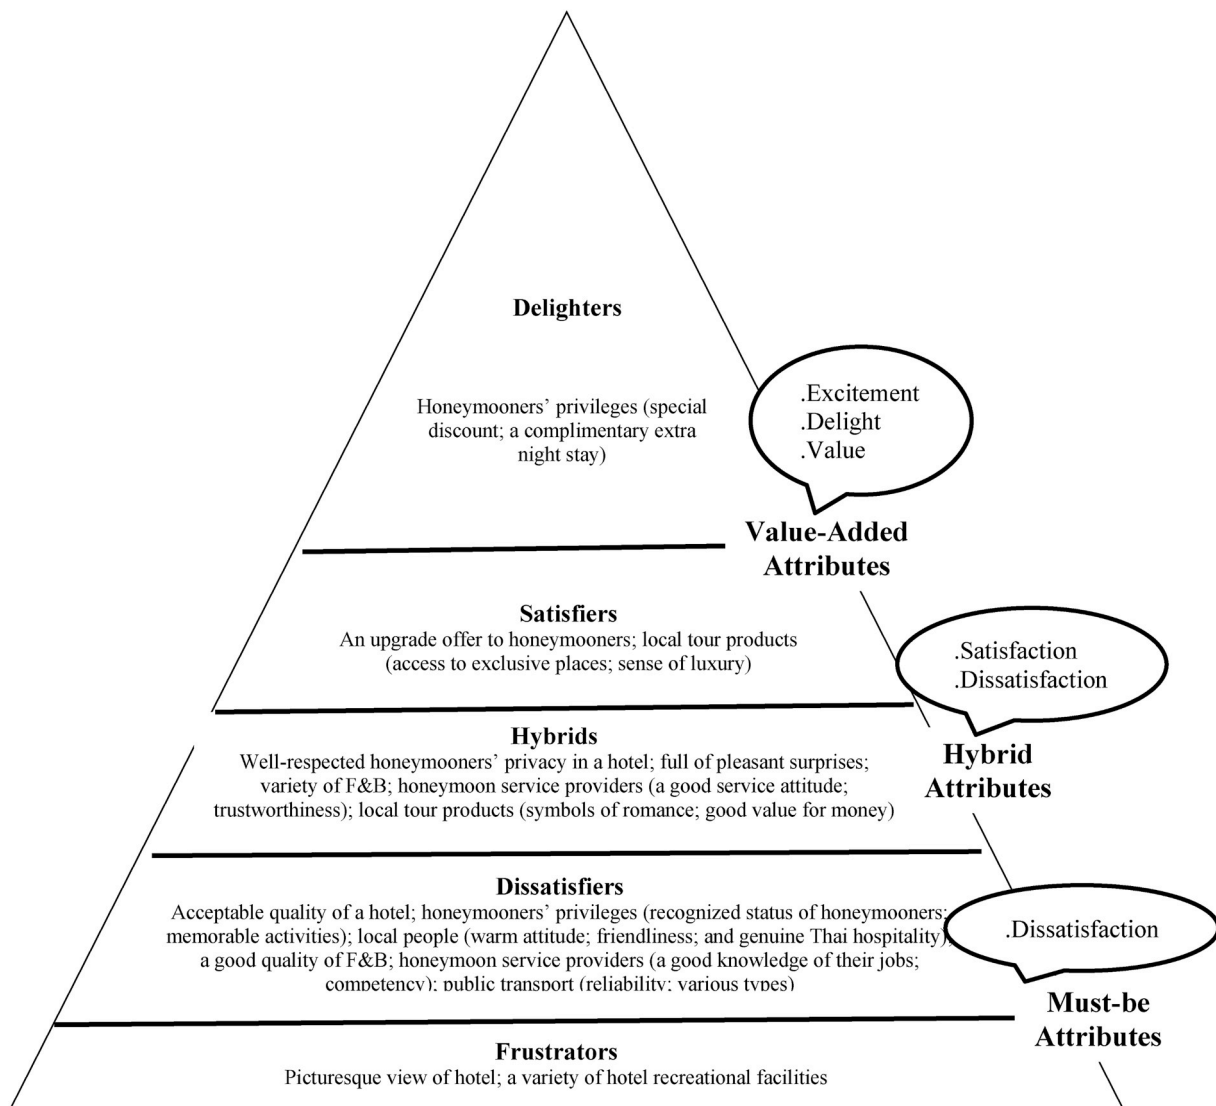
Delighters

Honeymooners' privileges (special discount; a complimentary extra night stay)

.Excitement
.Delight
.Value

Value-Added Attributes

Satisfiers
An upgrade offer to honeymooners; local tour products (access to exclusive places; sense of luxury)

.Satisfaction
.Dissatisfaction

Hybrids
Well-respected honeymooners' privacy in a hotel; full of pleasant surprises; variety of F&B; honeymoon service providers (a good service attitude; trustworthiness); local tour products (symbols of romance; good value for money)

Hybrid Attributes

Dissatisfiers
Acceptable quality of a hotel; honeymooners' privileges (recognized status of honeymooners; memorable activities); local people (warm attitude; friendliness; and genuine Thai hospitality); a good quality of F&B; honeymoon service providers (a good knowledge of their jobs; competency); public transport (reliability; various types)

.Dissatisfaction

Must-be Attributes

Frustrators
Picturesque view of hotel; a variety of hotel recreational facilities